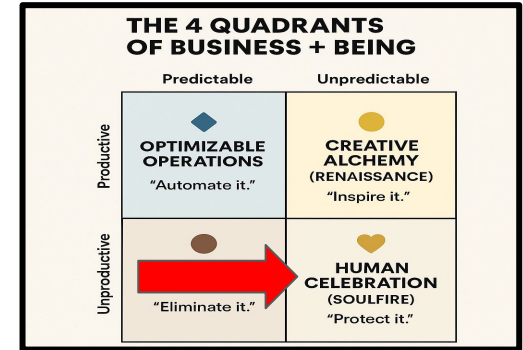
THE 4 QUADRANTS OF BUSINESS + BEING

| | Predictable | Unpredictable |
|---|---|---|
| Productive | OPTIMIZABLE OPERATIONS "Automate it." | CREATIVE ALCHEMY (RENAISSANCE) "Inspire it." |
| Unproductive | "Eliminate it." | HUMAN CELEBRATION (SOULFIRE) "Protect it." |